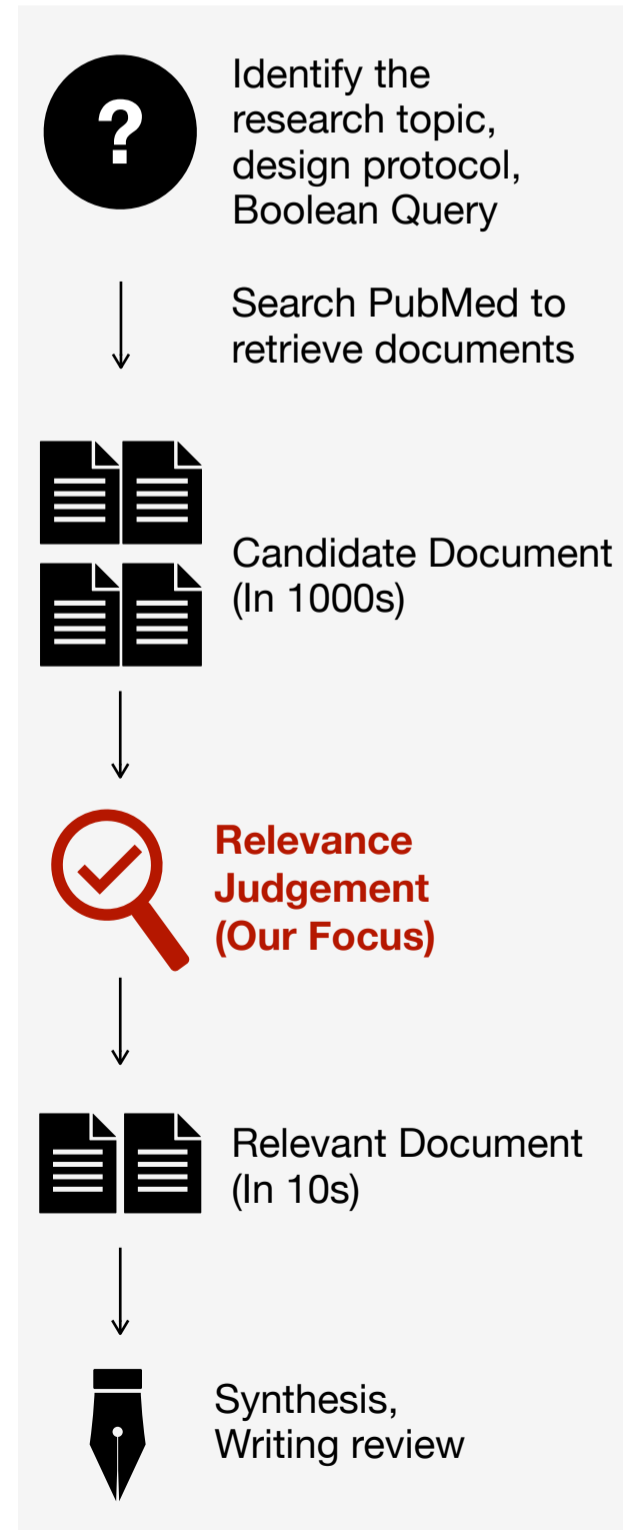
?

Identify the research topic, design protocol, Boolean Query

Search PubMed to retrieve documents

Candidate Document (In 1000s)

Relevance Judgement (Our Focus)

Relevant Document (In 10s)

Synthesis, Writing review